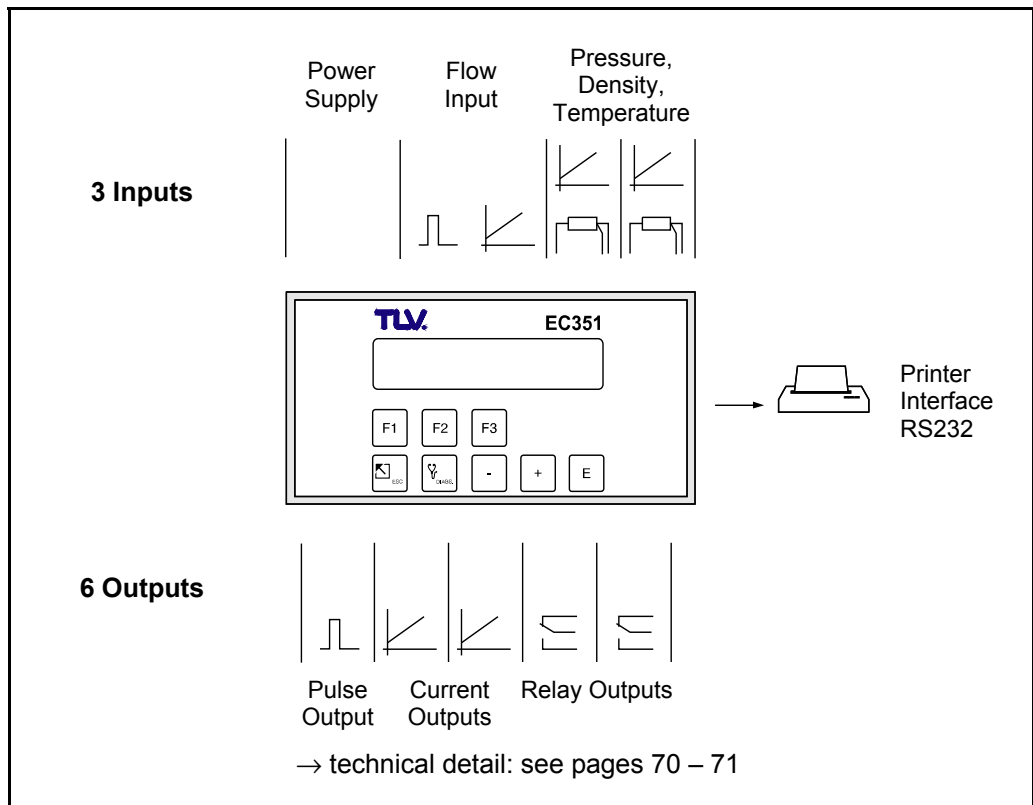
Power Supply

Flow Input

Pressure, Density, Temperature

3 Inputs

TLV. EC351

F1 F2 F3

ESC

- + E

Printer Interface RS232

6 Outputs

Pulse Output

Current Outputs

Relay Outputs

→ technical detail: see pages 70 – 71